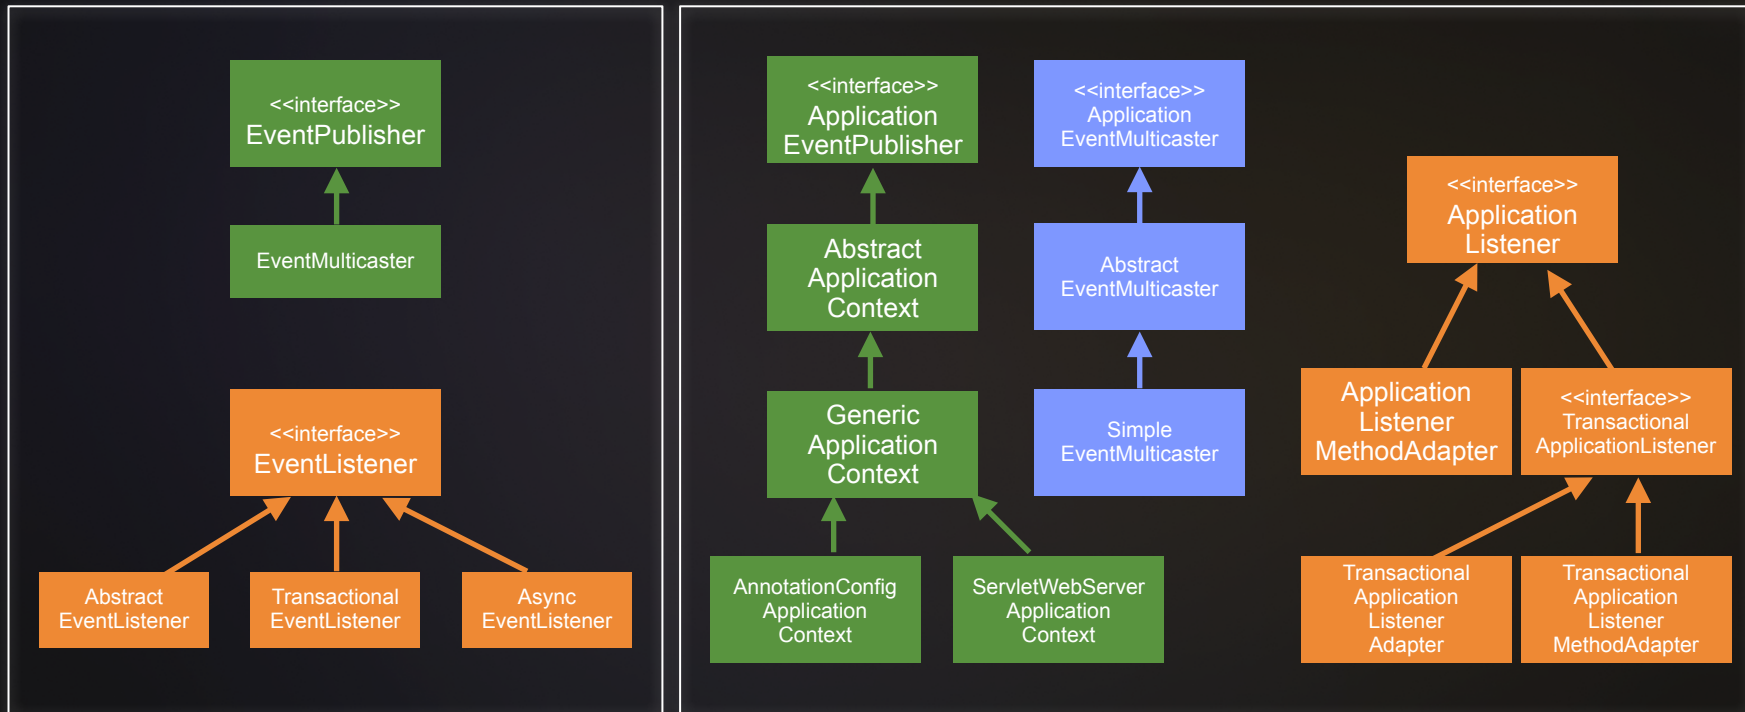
<<interface>>
EventPublisher

EventMulticaster

<<interface>>
EventListener

Abstract EventListener

Transactional EventListener

Async EventListener

<<interface>>
Application EventPublisher

Abstract Application Context

Generic Application Context

AnnotationConfig Application Context

ServletWebServer Application Context

<<interface>>
Application EventMulticaster

Abstract EventMulticaster

Simple EventMulticaster

<<interface>>
Application Listener

Application Listener MethodAdapter

<<interface>>
Transactional ApplicationListener

Transactional Application Listener Adapter

Transactional Application Listener MethodAdapter